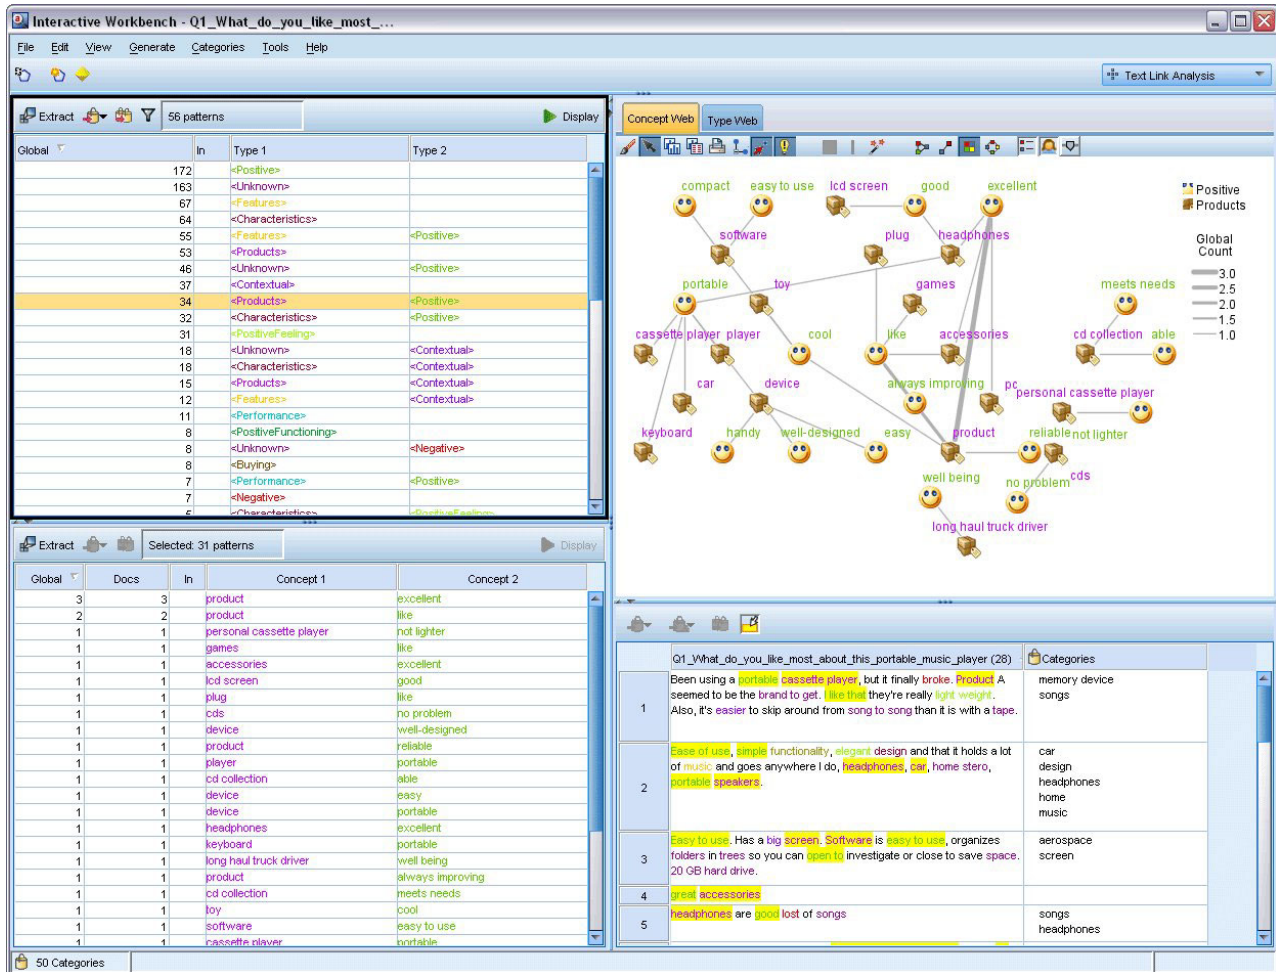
Interactive Workbench - Q1_What_do_you_like_most_...

File Edit View Generate Categories Tools Help

Text Link Analysis

Extract 56 patterns Display

| Global | In | Type 1 | Type 2 |
|---|---|---|---|
| 172 | | <Positive> | |
| 163 | | <Unknown> | |
| 67 | | <Features> | |
| 64 | | <Characteristics> | |
| 55 | | <Features> | <Positive> |
| 53 | | <Products> | |
| 46 | | <Unknown> | <Positive> |
| 37 | | <Contextual> | |
| 34 | | <Products> | <Positive> |
| 32 | | <Characteristics> | <Positive> |
| 31 | | <PositiveFeeling> | |
| 18 | | <Unknown> | <Contextual> |
| 18 | | <Characteristics> | <Contextual> |
| 15 | | <Products> | <Contextual> |
| 12 | | <Features> | <Contextual> |
| 11 | | <Performance> | |
| 8 | | <PositiveFunctioning> | |
| 8 | | <Unknown> | <Negative> |
| 8 | | <Buying> | |
| 7 | | <Performance> | <Positive> |
| 7 | | <Negative> | |

Concept Web Type Web

compact easy to use lcd screen good excellent software plug headphones portable toy games meets needs cassette player player cool like accessories cd collection able car device always improving pc personal cassette player keyboard handy well-designed easy product reliable not lighter cds well being no problem long haul truck driver

Positive
Products
Global Count
3.0
2.5
2.0
1.5
1.0

Extract Selected: 31 patterns Display

| Global | Docs | In | Concept 1 | Concept 2 |
|---|---|---|---|---|
| 3 | 3 | | product | excellent |
| 2 | 2 | | product | like |
| 1 | 1 | | personal cassette player | not lighter |
| 1 | 1 | | games | like |
| 1 | 1 | | accessories | excellent |
| 1 | 1 | | lcd screen | good |
| 1 | 1 | | plug | like |
| 1 | 1 | | cds | no problem |
| 1 | 1 | | device | well-designed |
| 1 | 1 | | product | reliable |
| 1 | 1 | | player | portable |
| 1 | 1 | | cd collection | able |
| 1 | 1 | | device | easy |
| 1 | 1 | | device | portable |
| 1 | 1 | | headphones | excellent |
| 1 | 1 | | keyboard | portable |
| 1 | 1 | | long haul truck driver | well being |
| 1 | 1 | | product | always improving |
| 1 | 1 | | cd collection | meets needs |
| 1 | 1 | | toy | cool |
| 1 | 1 | | software | easy to use |
| 1 | 1 | | cassette player | portable |

| | Q1_What_do_you_like_most_about_this_portable_music_player (28) | Categories |
|---|---|---|
| 1 | Been using a portable cassette player, but it finally broke. Product A seemed to be the brand to get. I like that they're really light weight. Also, it's easier to skip around from song to song than it is with a tape. | memory device songs |
| 2 | Ease of use, simple functionality, elegant design and that it holds a lot of music and goes anywhere I do, headphones, car, home stero, portable speakers. | car design headphones home music |
| 3 | Easy to use. Has a big screen. Software is easy to use, organizes folders in trees so you can open to investigate or close to save space. 20 GB hard drive. | aerospace screen |
| 4 | great accessories | |
| 5 | headphones are good lost of songs | songs headphones |

50 Categories